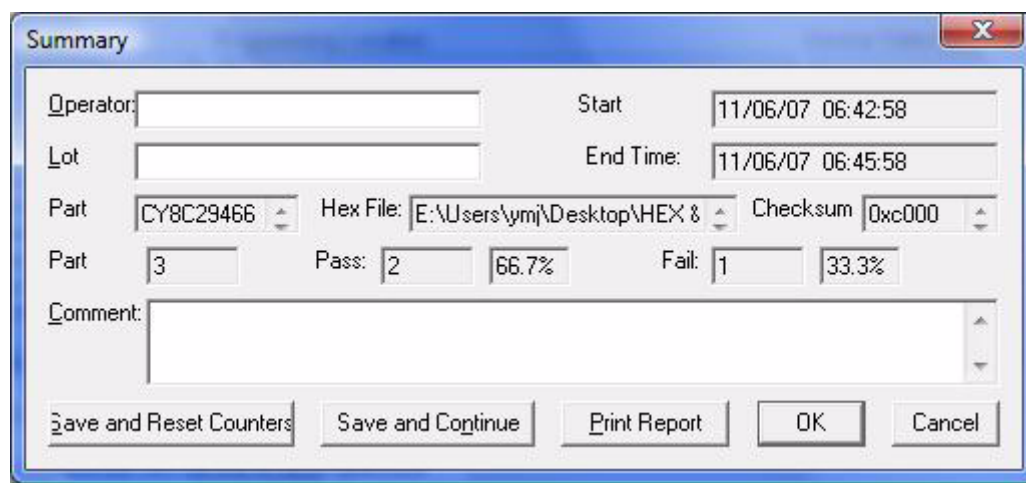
Summary

Operator:

Start 11/06/07 06:42:58

Lot

End Time: 11/06/07 06:45:58

Part CY8C29466

Hex File: E:\Users\ymj\Desktop\HEX &

Checksum 0xc000

Part 3

Pass: 2 66.7%

Fail: 1 33.3%

Comment:

Save and Reset Counters

Save and Continue

Print Report

OK

Cancel